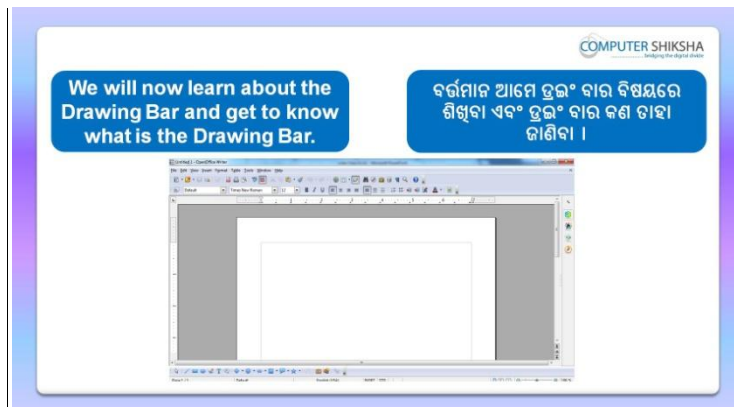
COMPUTER SHIKSHA
bridging the digital divide

We will now learn about the Drawing Bar and get to know what is the Drawing Bar.

ବର୍ତ୍ତମାନ ଆମେ ଡ୍ରଇଂ ବାର ବିଷୟରେ ଶିଖିବା ଏବଂ ଡ୍ରଇଂ ବାର କଣ ତାହା ଜାଣିବା ।

Untitled 1 - OpenOffice.org Writer

File Edit View Insert Format Table Tools Window Help

Default Times New Roman 12

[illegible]